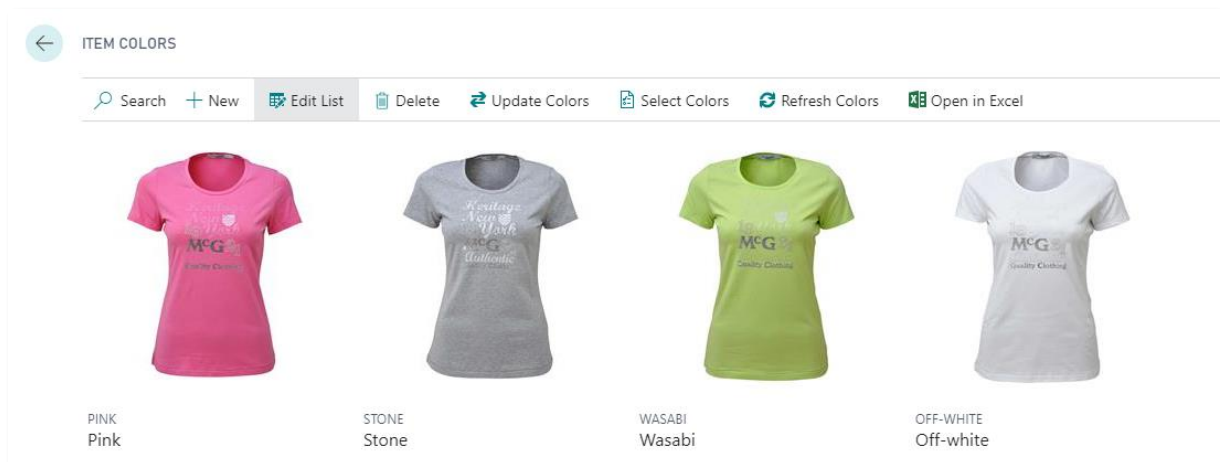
ITEM COLORS

Search + New Edit List Delete Update Colors Select Colors Refresh Colors Open in Excel

Heritage New York McG Authentic Quality Clothing

Heritage New York McG Authentic

Heritage New York McG Quality Clothing

McG Quality Clothing

PINK
Pink

STONE
Stone

WASABI
Wasabi

OFF-WHITE
Off-white